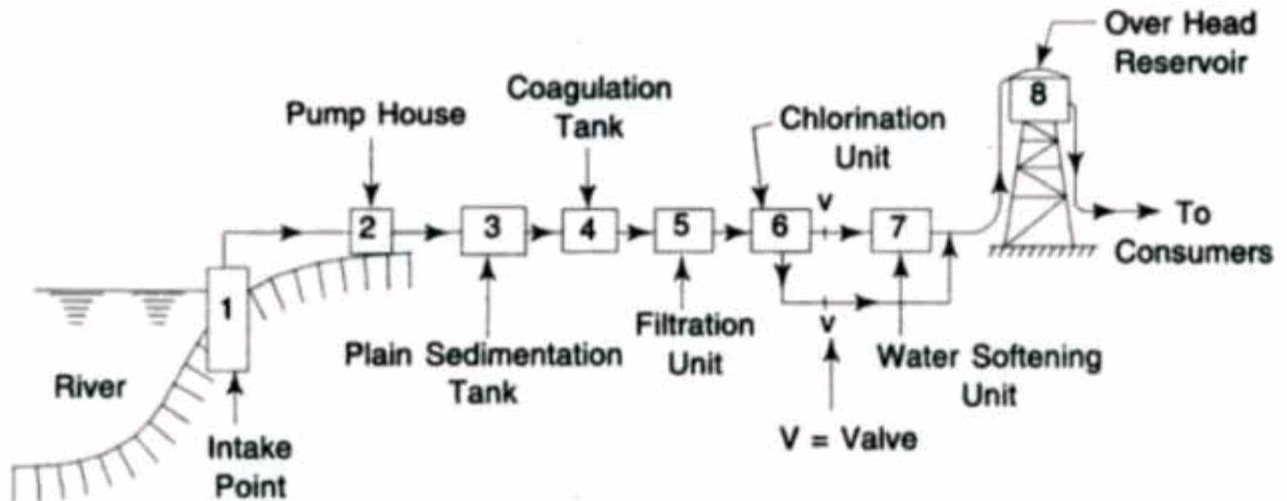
Over Head Reservoir

Pump House

Coagulation Tank

Chlorination Unit

8

2

3

4

5

6

v

7

To Consumers

1

River

Intake Point

Plain Sedimentation Tank

Filtration Unit

v

Water Softening Unit

V = Valve